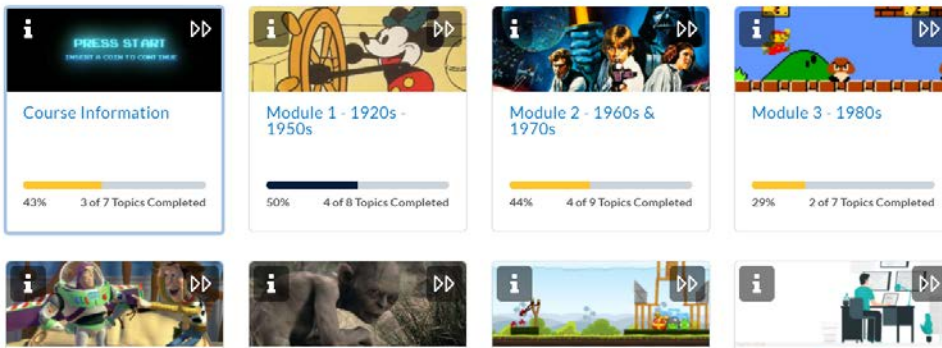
PRESS START
INSERT A COIN TO CONTINUE

Course Information

43% 3 of 7 Topics Completed

Module 1 - 1920s - 1950s

50% 4 of 8 Topics Completed

Module 2 - 1960s & 1970s

44% 4 of 9 Topics Completed

Module 3 - 1980s

29% 2 of 7 Topics Completed